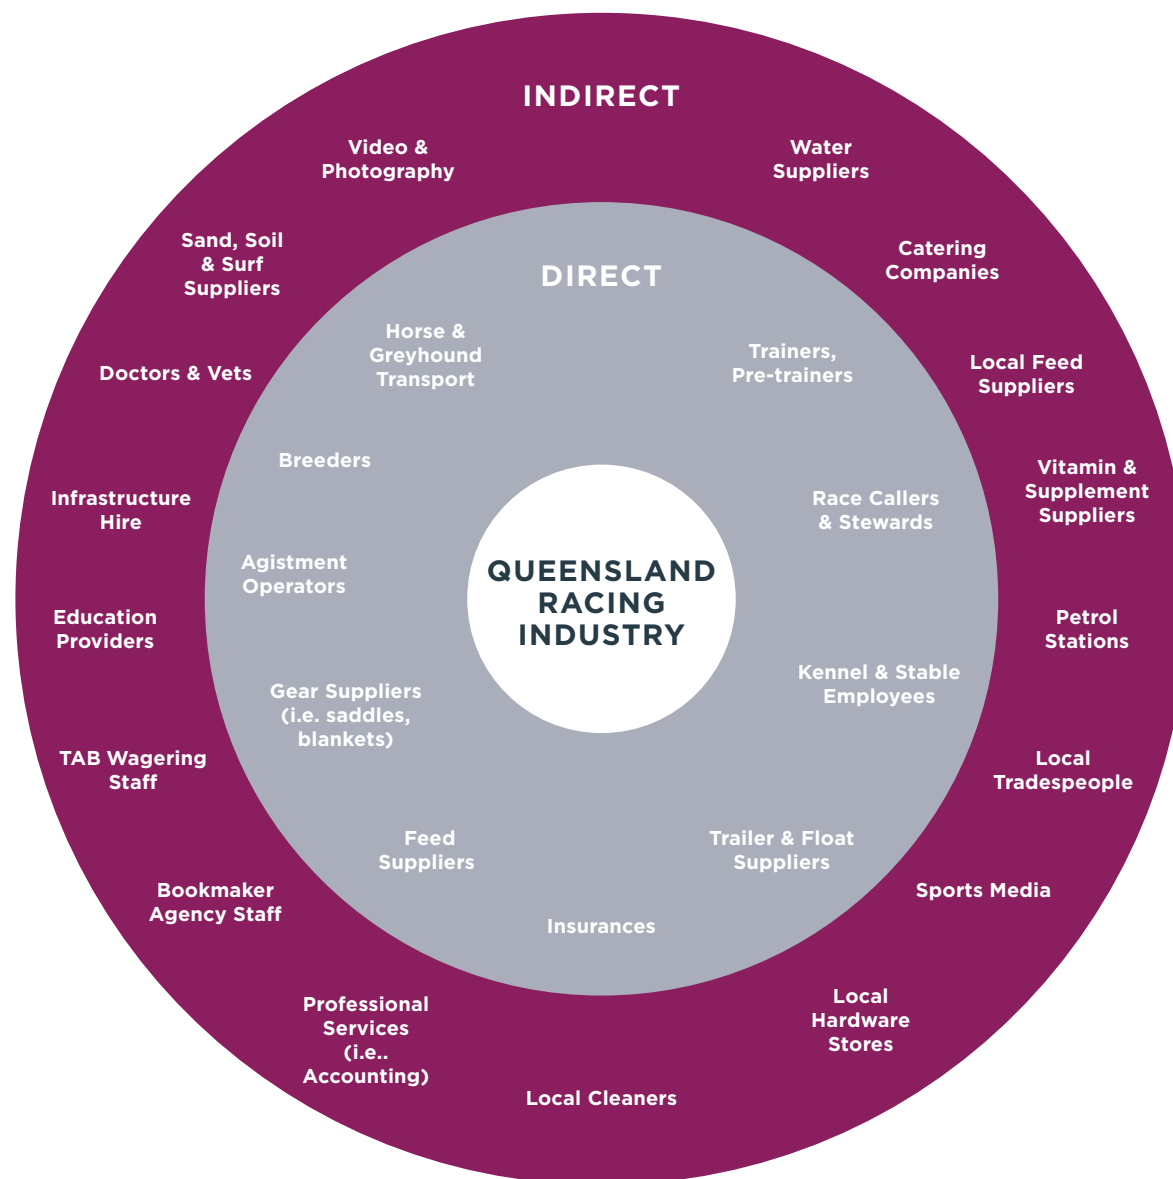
INDIRECT

Video & Photography

Water Suppliers

Sand, Soil & Surf Suppliers

Catering Companies

Doctors & Vets

Local Feed Suppliers

Vitamin & Supplement Suppliers

Infrastructure Hire

Education Providers

Petrol Stations

TAB Wagering Staff

Local Tradespeople

Sports Media

Bookmaker Agency Staff

Professional Services (i.e.. Accounting)

Local Hardware Stores

Local Cleaners

DIRECT

Horse & Greyhound Transport

Trainers, Pre-trainers

Breeders

Race Callers & Stewards

Agistment Operators

Kennel & Stable Employees

Gear Suppliers (i.e. saddles, blankets)

Feed Suppliers

Trailer & Float Suppliers

Insurances

QUEENSLAND RACING INDUSTRY